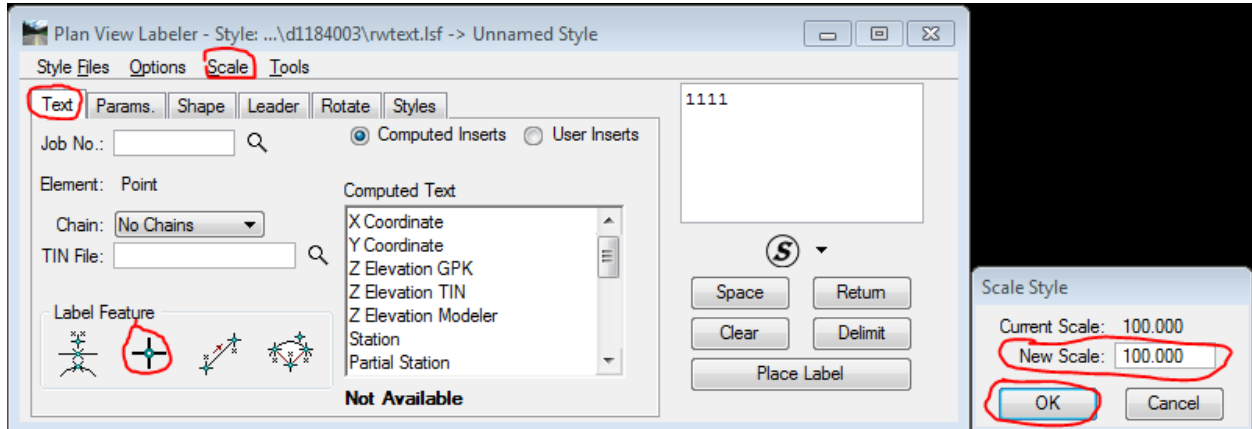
Plan View Labeler - Style: ...\d1184003\rwtext.lsf -> Unnamed Style

Style Files Options Scale Tools

Text Params. Shape Leader Rotate Styles

Job No.:

Element: Point

Chain: No Chains

TIN File:

Label Feature

Computed Inserts User Inserts

Computed Text

X Coordinate
Y Coordinate
Z Elevation GPK
Z Elevation TIN
Z Elevation Modeler
Station
Partial Station

Not Available

1111

Space Return
Clear Delimit
Place Label

Scale Style

Current Scale: 100.000
New Scale: 100.000

OK Cancel